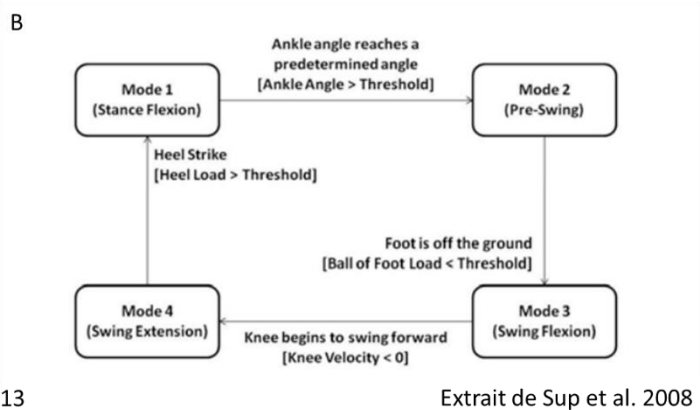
B

Mode 1
(Stance Flexion)

Ankle angle reaches a predetermined angle
[Ankle Angle > Threshold]

Mode 2
(Pre-Swing)

Heel Strike
[Heel Load > Threshold]

Foot is off the ground
[Ball of Foot Load < Threshold]

Mode 4
(Swing Extension)

Knee begins to swing forward
[Knee Velocity < 0]

Mode 3
(Swing Flexion)

13

Extrait de Sup et al. 2008